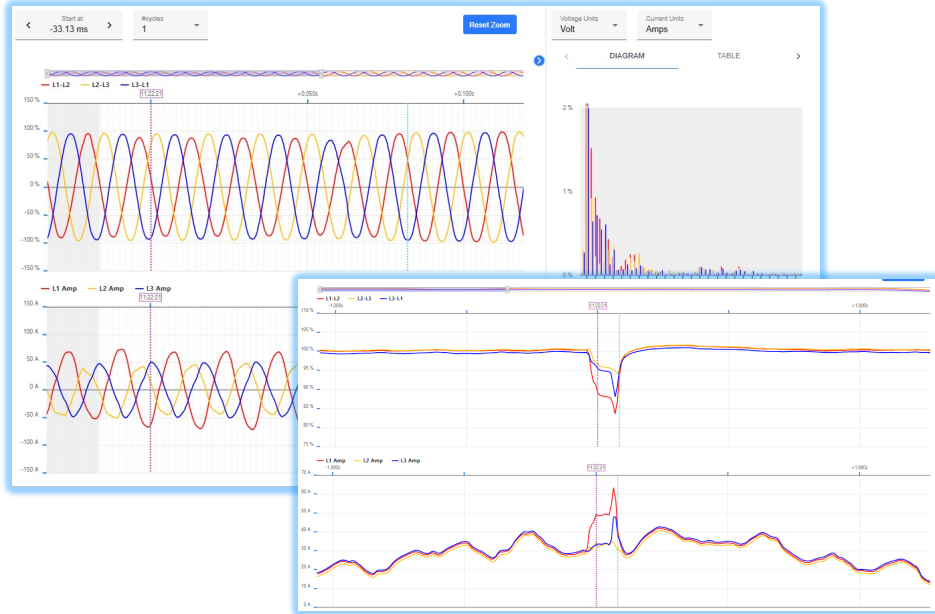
Start at:
-33.13 ms

#cycles
1

Reset Zoom

Voltage Units
Volt

Current Units
Amps

DIAGRAM
TABLE

L1-L2
L2-L3
L3-L1

11:22:21
+0.050s
+0.100s

150 %
100 %
50 %
0 %
-50 %
-100 %
-150 %

2 %
1 %
0 %

L1 Amp
L2 Amp
L3 Amp

11:22:21

150 A
100 A
50 A
0 A
-50 A
-100 A
-150 A

L1-L2
L2-L3
L3-L1
-1.000s
11:22:21
+1.000s

110 %
105 %
100 %
95 %
90 %
85 %
80 %
75 %

L1 Amp
L2 Amp
L3 Amp
-1.000s
11:22:21
+1.000s

70 A
60 A
50 A
40 A
30 A
20 A
10 A
0 A